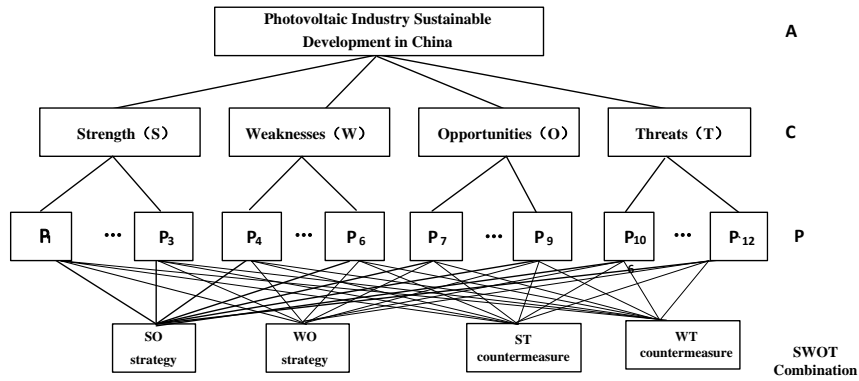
Photovoltaic Industry Sustainable Development in China

A

Strength（S）

Weaknesses（W）

Opportunities（O）

Threats（T）

C

P₁ ··· P₃ P₄ ··· P₆ P₇ ··· P₉ P₁₀ ··· P₁₂

P

SO strategy

WO strategy

ST countermeasure

WT countermeasure

SWOT Combination